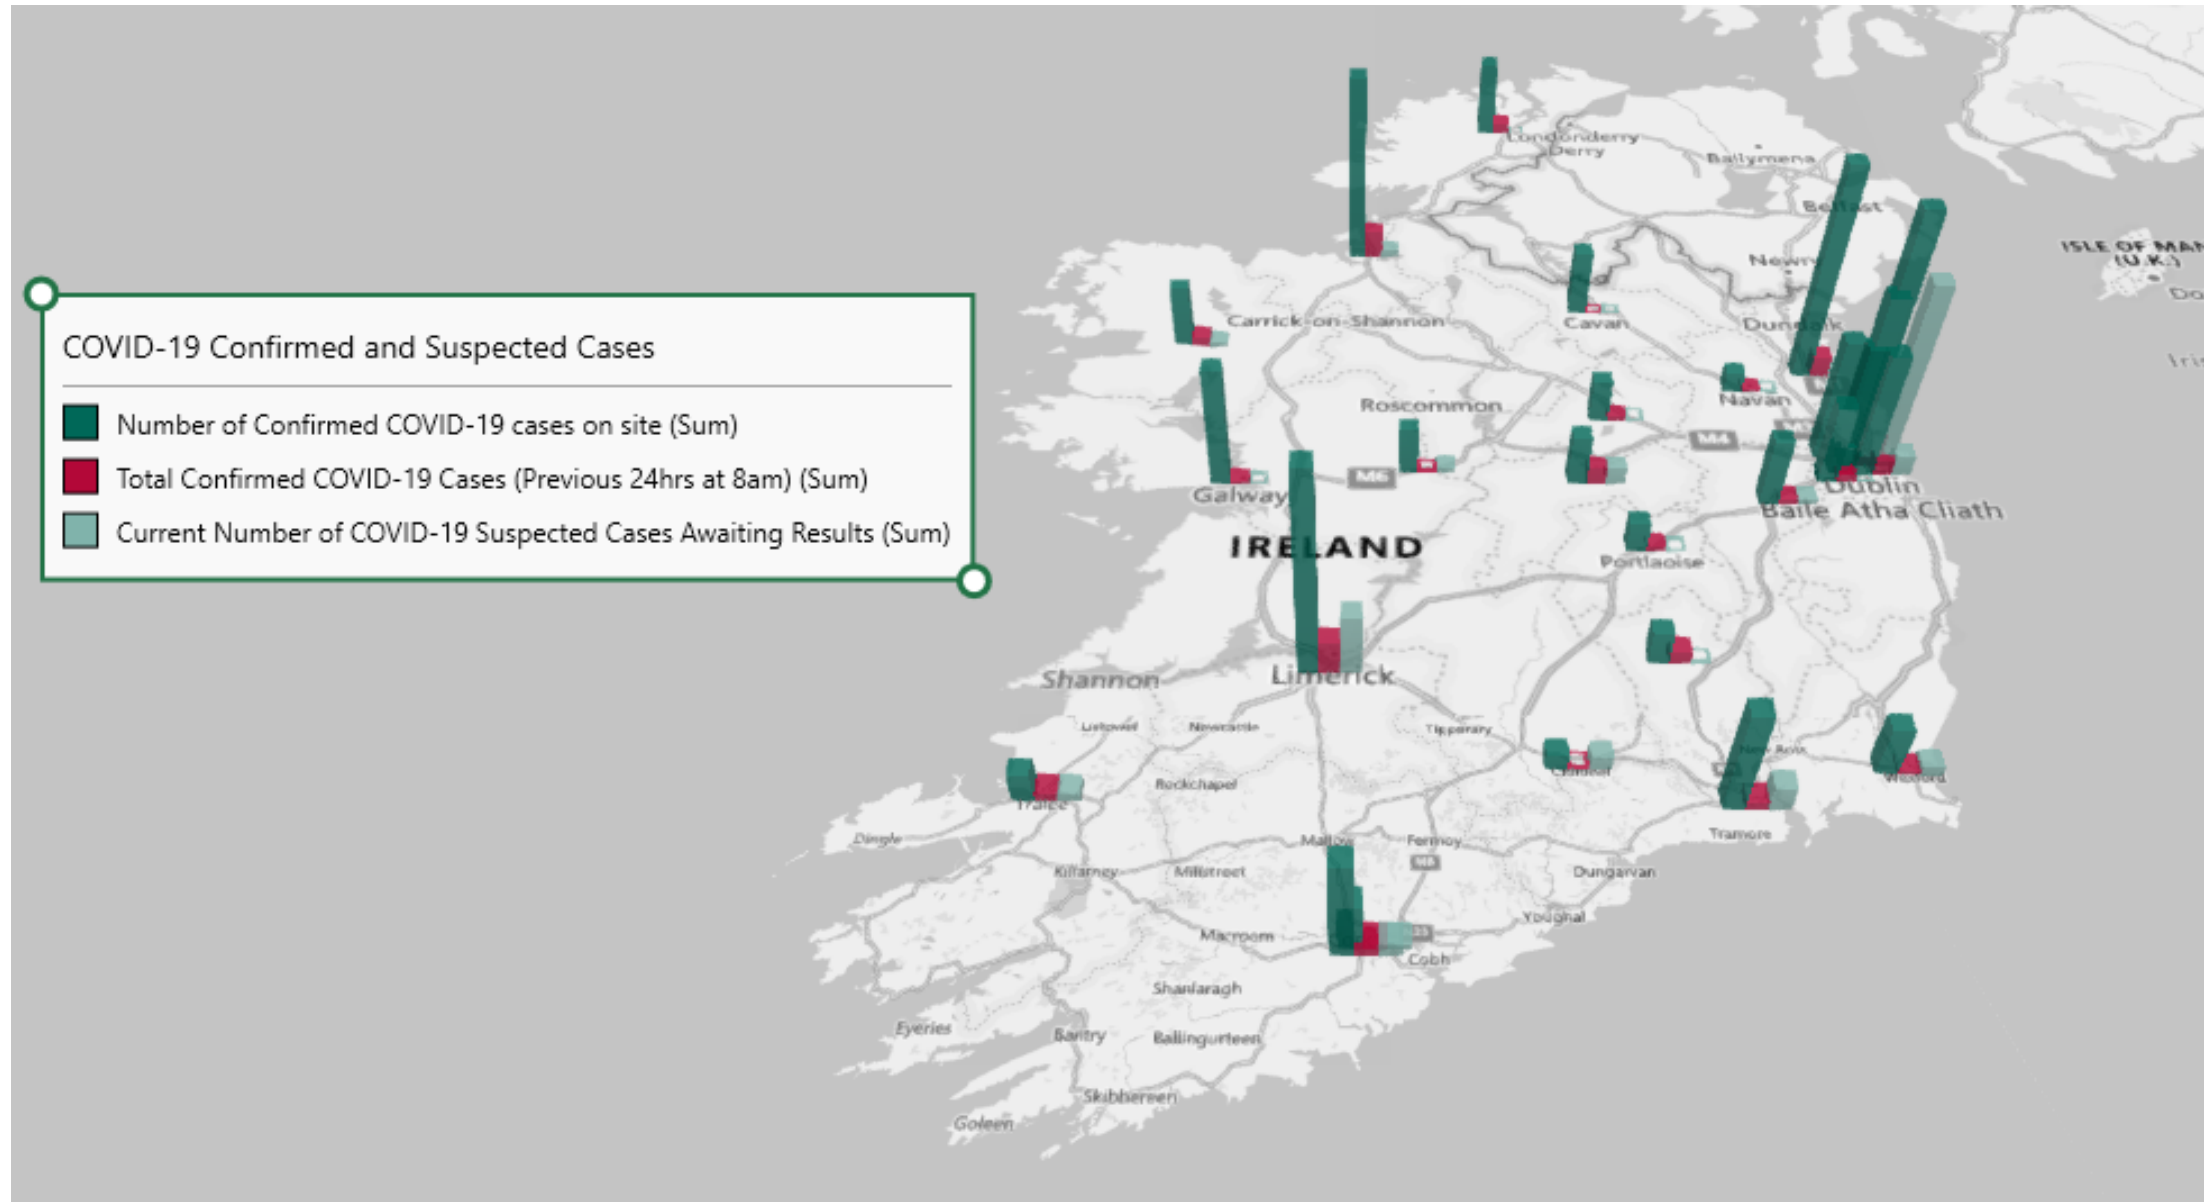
COVID-19 Confirmed and Suspected Cases

Number of Confirmed COVID-19 cases on site (Sum)

Total Confirmed COVID-19 Cases (Previous 24hrs at 8am) (Sum)

Current Number of COVID-19 Suspected Cases Awaiting Results (Sum)

Londonderry
Derry
Ballymena
Belfast
Newry
ISLE OF MAN (U.K.)
Carrick-on-Shannon
Cavan
Dundalk
Roscommon
Navan
M4
M6
Galway
Dublin
Baile Atha Cliath
IRELAND
Portlaoise
Shannon
Limerick
Listowel
Newcastle
Tipperary
New Ross
Tralee
Rockchapel
Wexford
Tramore
Dingle
Mallow
Fermoy
M8
Killarney
Millstreet
Dungarvan
Youghal
Macroom
Cobh
Shanlaragh
Eyeries
Bantry
Ballingurteen
Skibbereen
Goleen